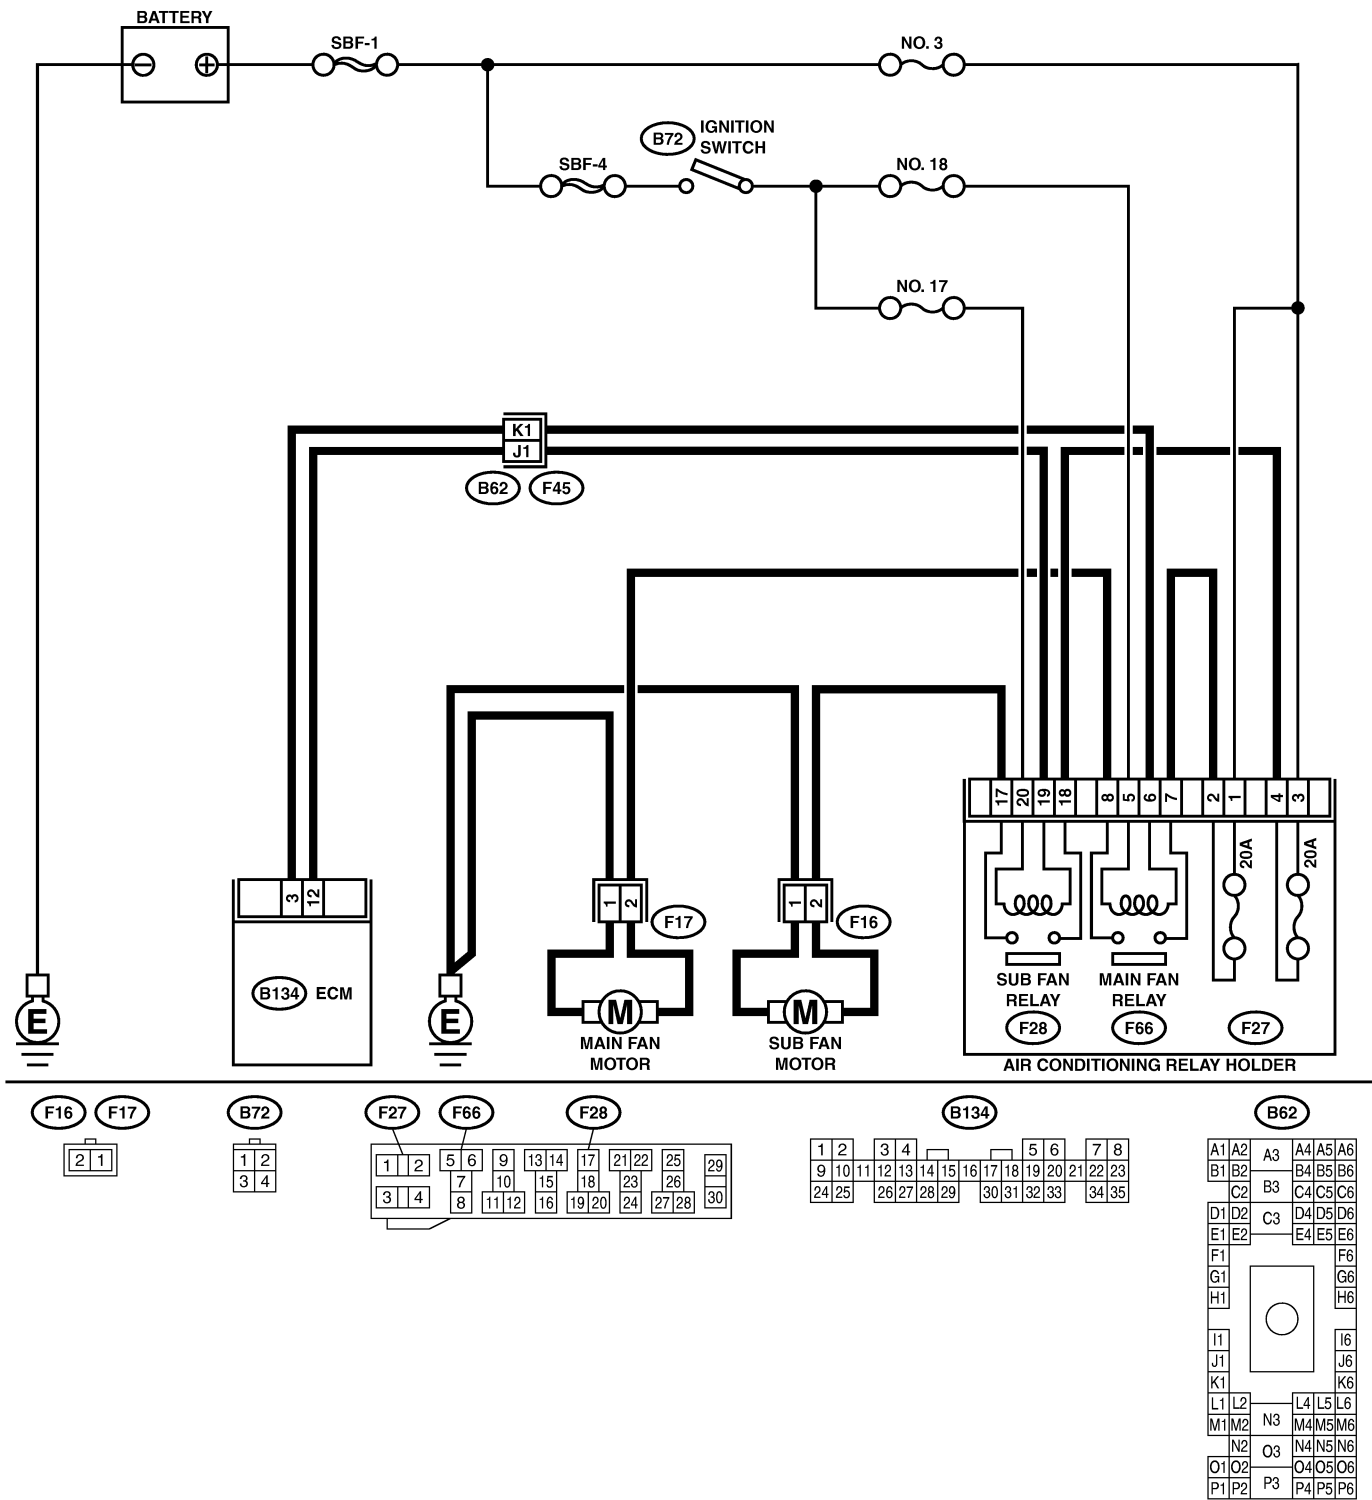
BATTERY

SBF-1

NO. 3

B72 IGNITION SWITCH

SBF-4

NO. 18

NO. 17

K1
J1

B62 F45

17 20 19 18 8 5 6 7 2 1 4 3

20A 20A

SUB FAN RELAY

MAIN FAN RELAY

F28 F66 F27

AIR CONDITIONING RELAY HOLDER

3 12

B134 ECM

1 2 F17

1 2 F16

M
MAIN FAN MOTOR

M
SUB FAN MOTOR

E

E

F16 F17
2 1

B72
1 2
3 4

F27 F66 F28
1 2 5 6 9 13 14 17 21 22 25 29
7 10 15 18 23 26
3 4 8 11 12 16 19 20 24 27 28 30

B134
1 2 3 4 5 6 7 8
9 10 11 12 13 14 15 16 17 18 19 20 21 22 23
24 25 26 27 28 29 30 31 32 33 34 35

B62
A1 A2 A3 A4 A5 A6
B1 B2 B3 B4 B5 B6
C2 C3 C4 C5 C6
D1 D2 D4 D5 D6
E1 E2 E4 E5 E6
F1 F6
G1 G6
H1 H6
I1 I6
J1 J6
K1 K6
L1 L2 L4 L5 L6
M1 M2 N3 M4 M5 M6
N2 O3 N4 N5 N6
O1 O2 O4 O5 O6
P1 P2 P3 P4 P5 P6